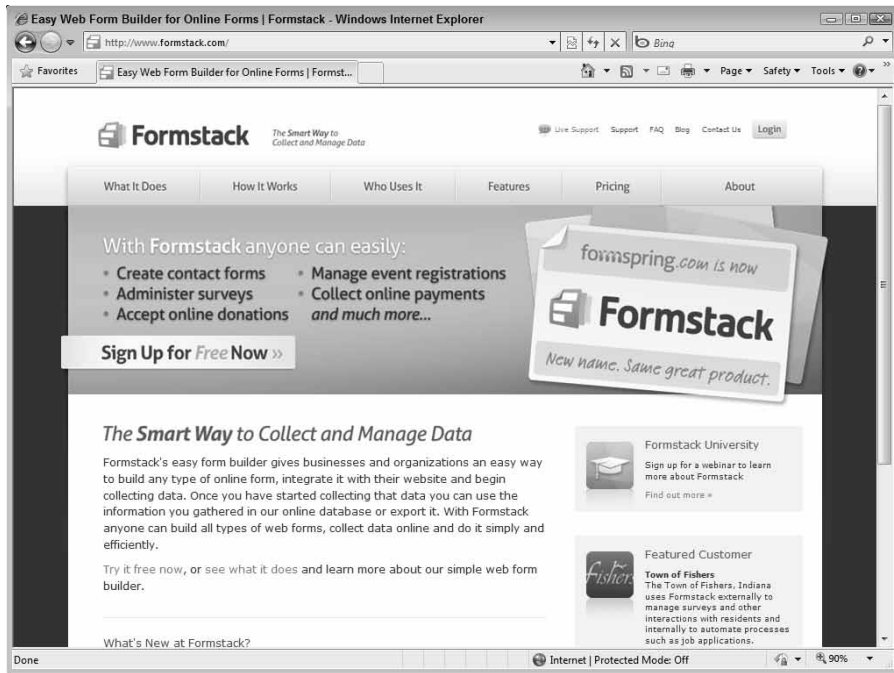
Easy Web Form Builder for Online Forms | Formstack - Windows Internet Explorer

http://www.formstack.com/

Bing

Favorites

Easy Web Form Builder for Online Forms | Formst...

Page ▾ Safety ▾ Tools ▾

Formstack The Smart Way to Collect and Manage Data

Live Support Support FAQ Blog Contact Us Login

What It Does How It Works Who Uses It Features Pricing About

With Formstack anyone can easily:
• Create contact forms
• Administer surveys
• Accept online donations
• Manage event registrations
• Collect online payments
and much more...

Sign Up for Free Now »

formspring.com is now
Formstack
New name. Same great product.

The Smart Way to Collect and Manage Data

Formstack's easy form builder gives businesses and organizations an easy way to build any type of online form, integrate it with their website and begin collecting data. Once you have started collecting that data you can use the information you gathered in our online database or export it. With Formstack anyone can build all types of web forms, collect data online and do it simply and efficiently.

Try it free now, or see what it does and learn more about our simple web form builder.

What's New at Formstack?

Formstack University
Sign up for a webinar to learn more about Formstack
Find out more »

Featured Customer
Fishers
Town of Fishers
The Town of Fishers, Indiana uses Formstack externally to manage surveys and other interactions with residents and internally to automate processes such as job applications.

Done

Internet | Protected Mode: Off

90%